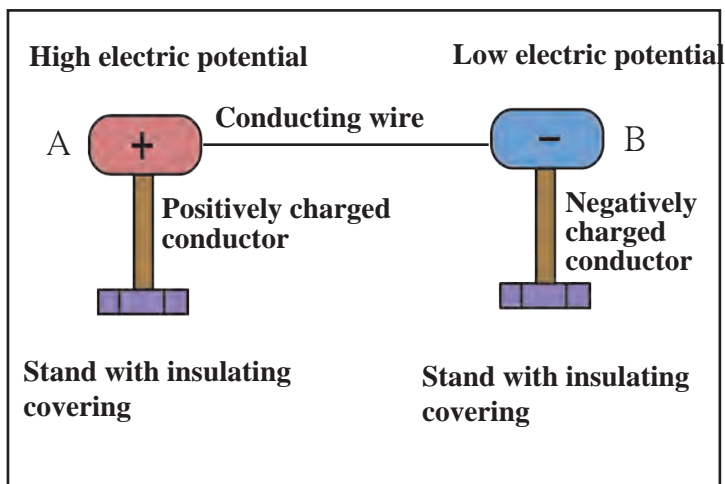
High electric potential

Low electric potential

A

+

Conducting wire

-

B

Positively charged conductor

Negatively charged conductor

Stand with insulating covering

Stand with insulating covering